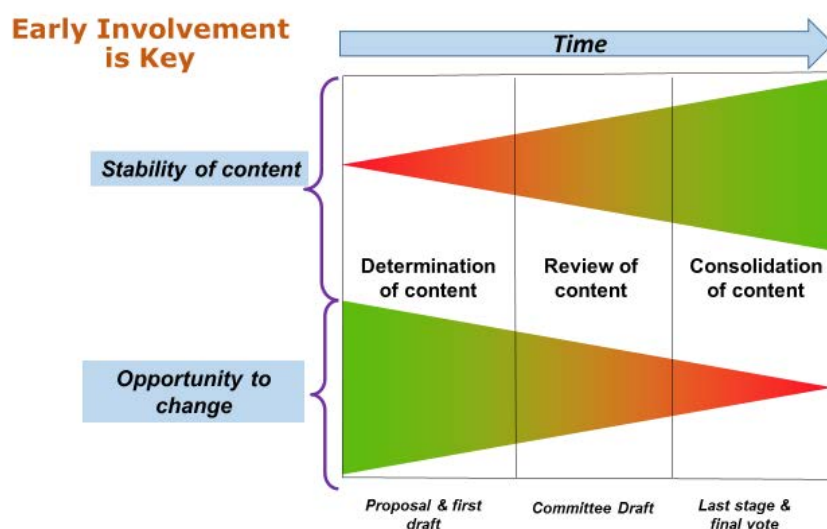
Early Involvement is Key

Time

Stability of content

Determination of content

Review of content

Consolidation of content

Opportunity to change

Proposal & first draft

Committee Draft

Last stage & final vote